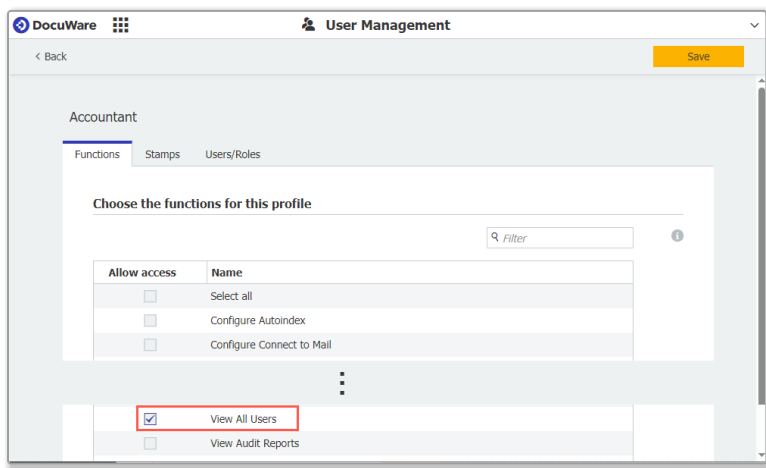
DocuWare

User Management

< Back

Save

Accountant

Functions Stamps Users/Roles

Choose the functions for this profile

Filter

| Allow access | Name |
|---|---|
| | Select all |
| | Configure Autoindex |
| | Configure Connect to Mail |

| | |
|---|---|
| ☑ | View All Users |
| | View Audit Reports |